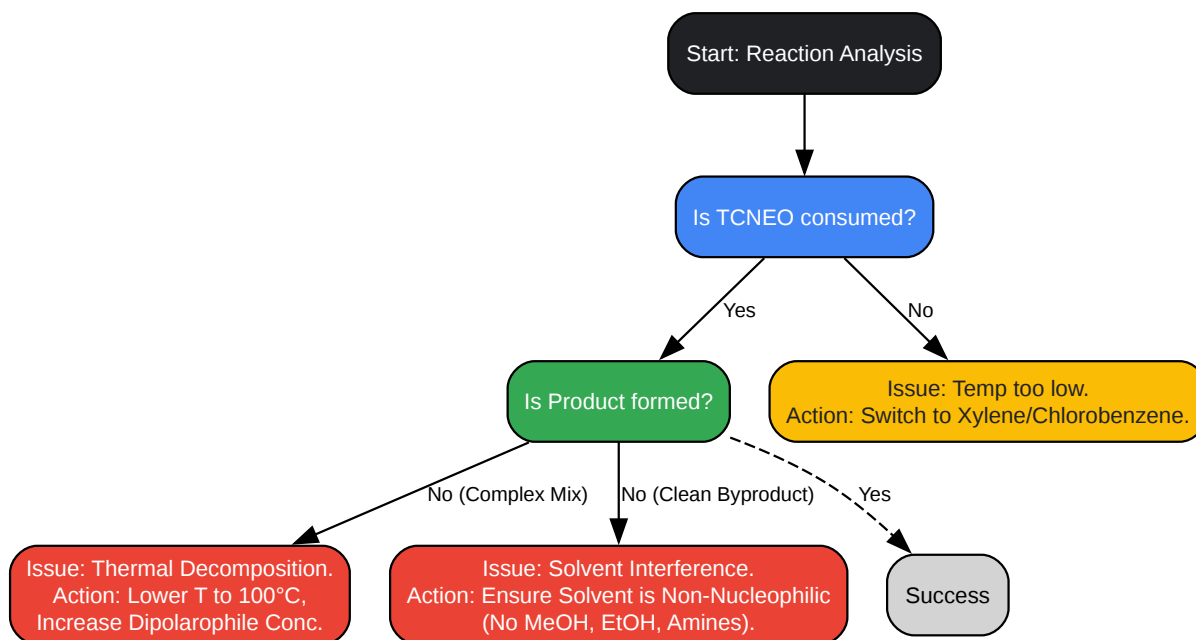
Start: Reaction Analysis

Is TCNEO consumed?

Yes

No

Is Product formed?

Issue: Temp too low.
Action: Switch to Xylene/Chlorobenzene.

No (Complex Mix)

No (Clean Byproduct)

Yes

Issue: Thermal Decomposition.
Action: Lower T to 100°C,
Increase Dipolarophile Conc.

Issue: Solvent Interference.
Action: Ensure Solvent is Non-Nucleophilic
(No MeOH, EtOH, Amines).

Success